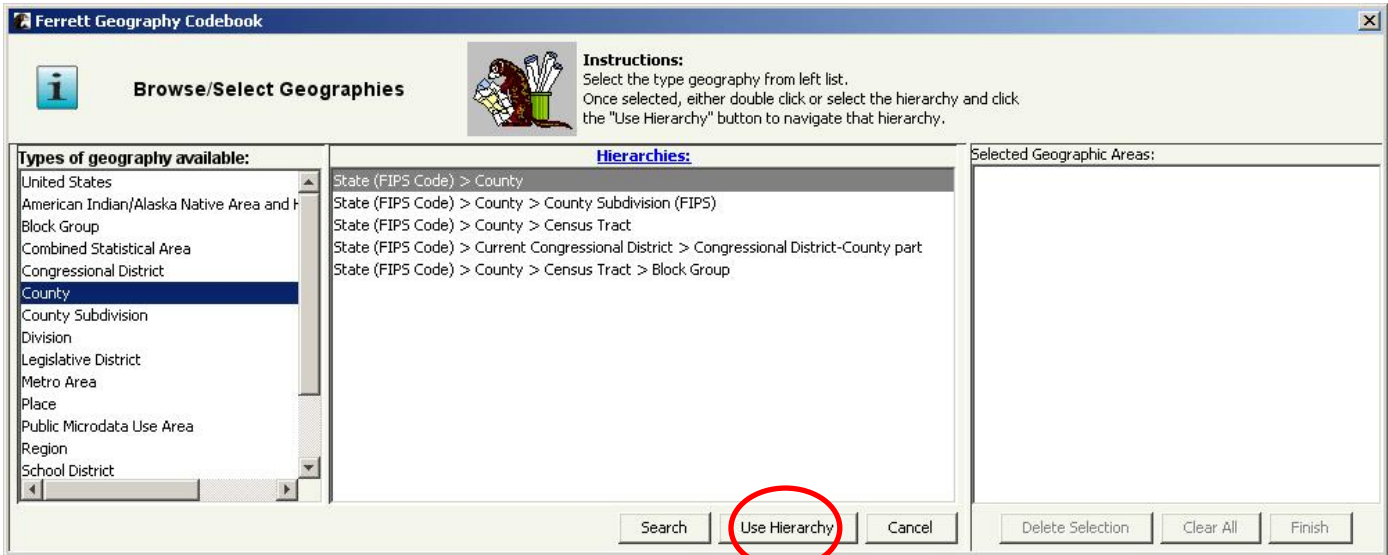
Ferrett Geography Codebook

Browse/Select Geographies

Instructions:
Select the type geography from left list.
Once selected, either double click or select the hierarchy and click the "Use Hierarchy" button to navigate that hierarchy.

Types of geography available:
United States
American Indian/Alaska Native Area and H
Block Group
Combined Statistical Area
Congressional District
County
County Subdivision
Division
Legislative District
Metro Area
Place
Public Microdata Use Area
Region
School District

Hierarchies:
State (FIPS Code) > County
State (FIPS Code) > County > County Subdivision (FIPS)
State (FIPS Code) > County > Census Tract
State (FIPS Code) > Current Congressional District > Congressional District-County part
State (FIPS Code) > County > Census Tract > Block Group

Selected Geographic Areas:

Search
Use Hierarchy
Cancel
Delete Selection
Clear All
Finish